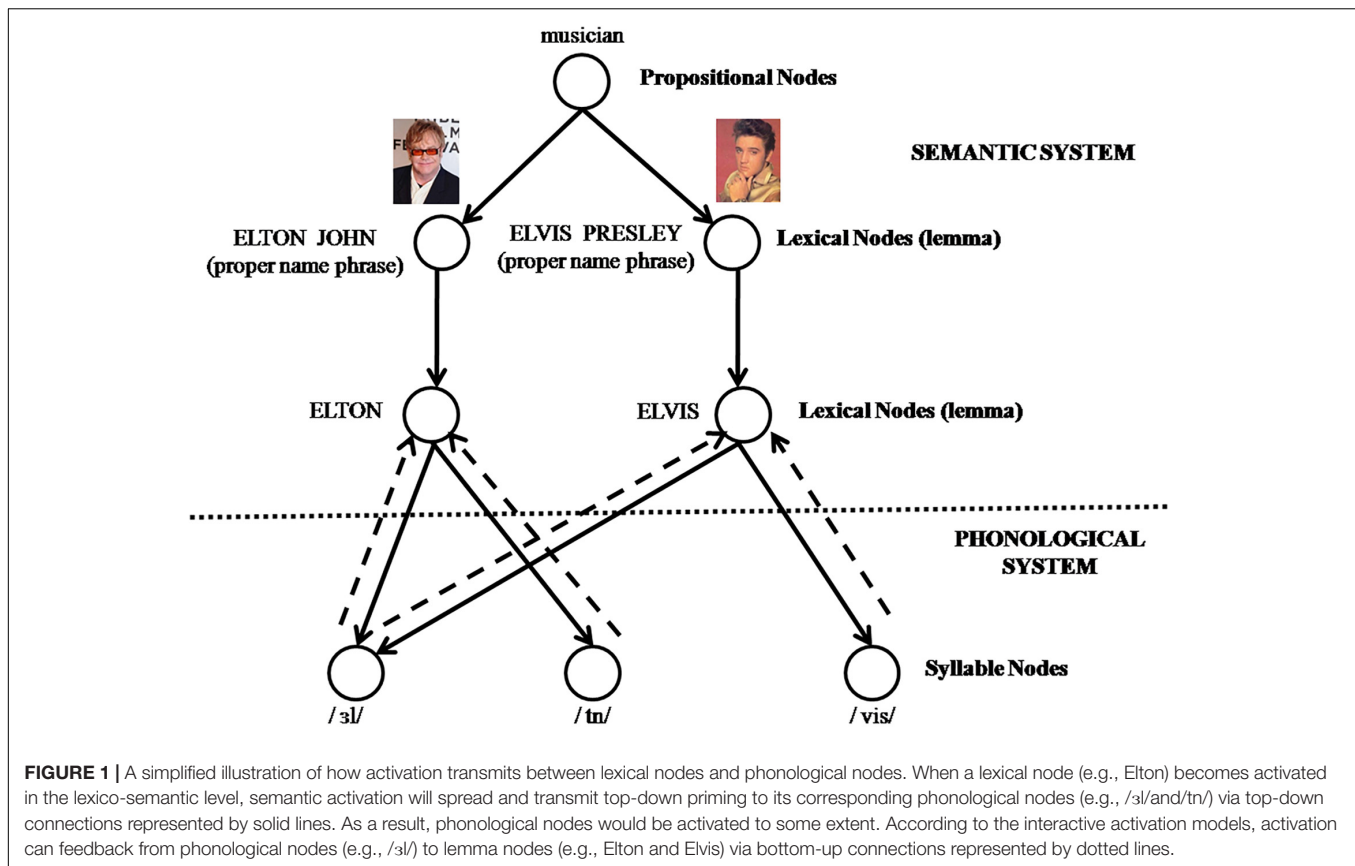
musician

Propositional Nodes

SEMANTIC SYSTEM

ELTON JOHN (proper name phrase)

ELVIS PRESLEY (proper name phrase)

Lexical Nodes (lemma)

ELTON

ELVIS

Lexical Nodes (lemma)

PHONOLOGICAL SYSTEM

Syllable Nodes

/ ɜl/

/ tn/

/ vis/

**FIGURE 1 |** A simplified illustration of how activation transmits between lexical nodes and phonological nodes. When a lexical node (e.g., Elton) becomes activated in the lexico-semantic level, semantic activation will spread and transmit top-down priming to its corresponding phonological nodes (e.g., /ɜl/and/tn/) via top-down connections represented by solid lines. As a result, phonological nodes would be activated to some extent. According to the interactive activation models, activation can feedback from phonological nodes (e.g., /ɜl/) to lemma nodes (e.g., Elton and Elvis) via bottom-up connections represented by dotted lines.